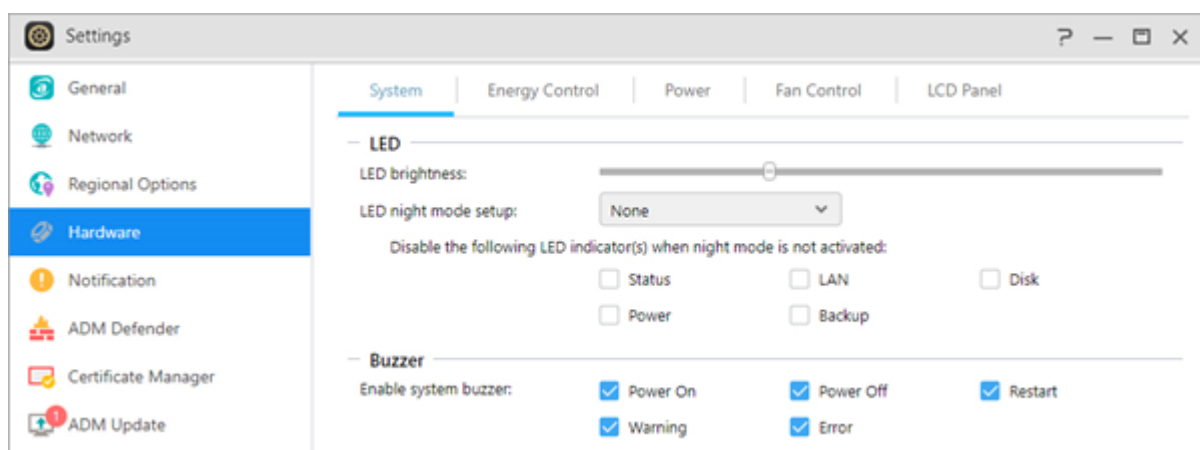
Settings

? — ☐ ✕

General
Network
Regional Options
Hardware
Notification
ADM Defender
Certificate Manager
1 ADM Update

System | Energy Control | Power | Fan Control | LCD Panel

LED

LED brightness:

LED night mode setup: None

Disable the following LED indicator(s) when night mode is not activated:

Status
LAN
Disk
Power
Backup

Buzzer

Enable system buzzer:
Power On
Power Off
Restart
Warning
Error